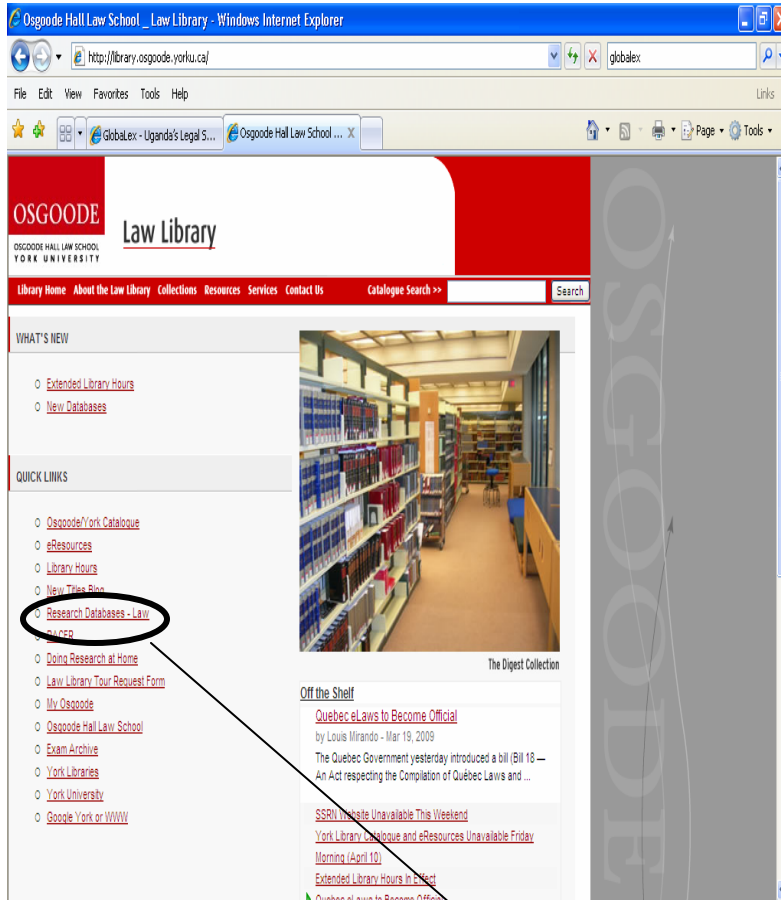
Osgoode Hall Law School _ Law Library - Windows Internet Explorer

http://library.osgoode.yorku.ca/

globalex

File Edit View Favorites Tools Help

Links

GlobaLex - Uganda's Legal S...

Osgoode Hall Law School ...

Page Tools

OSGOODE

OSGOODE HALL LAW SCHOOL
YORK UNIVERSITY

Law Library

Library Home About the Law Library Collections Resources Services Contact Us Catalogue Search >> Search

WHAT'S NEW

Extended Library Hours
New Databases

QUICK LINKS

Osgoode/York Catalogue
eResources
Library Hours
New Titles Blog
Research Databases - Law
PACER
Doing Research at Home
Law Library Tour Request Form
My Osgoode
Osgoode Hall Law School
Exam Archive
York Libraries
York University
Google York or WWW

The Digest Collection

Off the Shelf

Quebec eLaws to Become Official

by Louis Mirando - Mar 19, 2009

The Quebec Government yesterday introduced a bill (Bill 18 — An Act respecting the Compilation of Québec Laws and ...

SSRN Website Unavailable This Weekend
York Library Catalogue and eResources Unavailable Friday Morning (April 10)
Extended Library Hours in Effect
Quebec eLaws to Become Official

OSGOODE